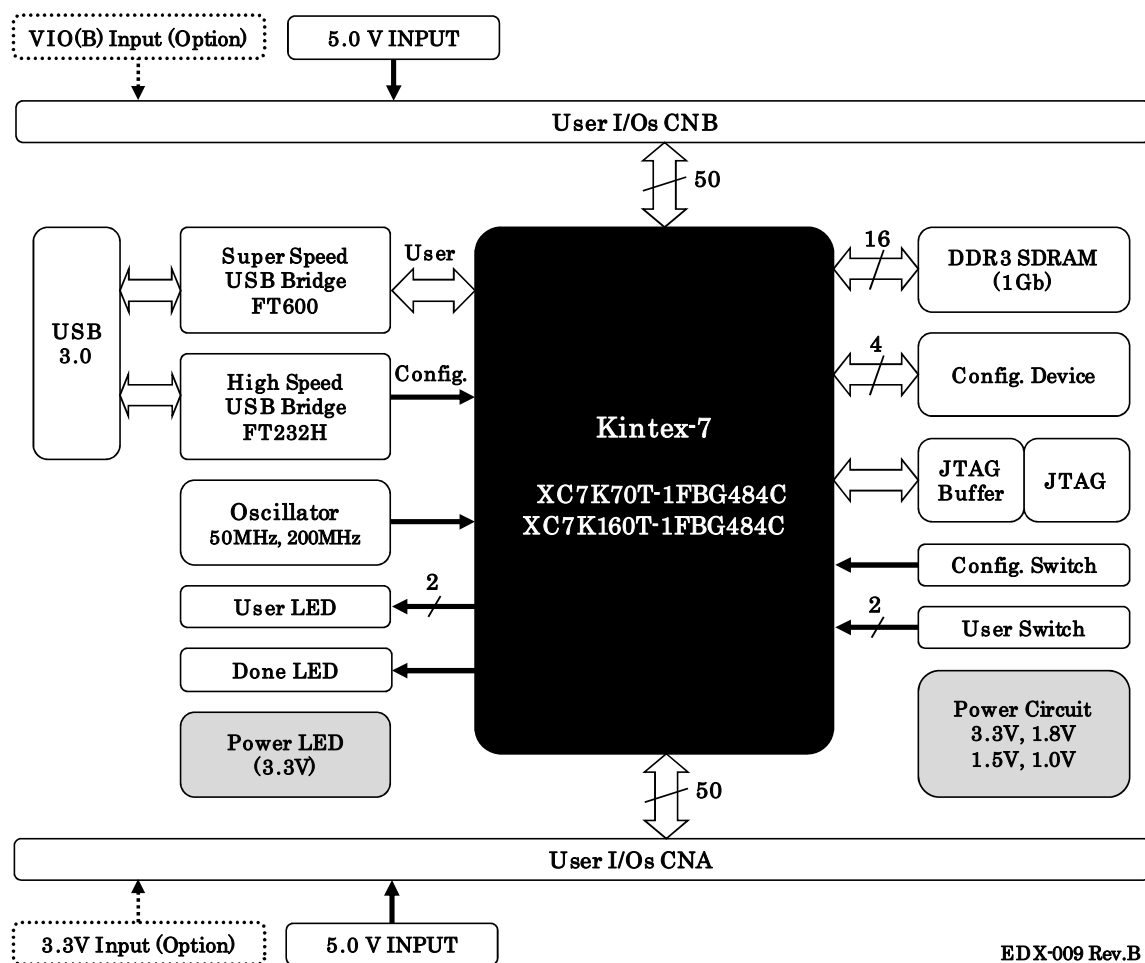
VIO(B) Input (Option)

5.0 V INPUT

User I/Os CNB

50

USB 3.0

Super Speed USB Bridge FT600

User

High Speed USB Bridge FT232H

Config.

Oscillator 50MHz, 200MHz

2

User LED

Done LED

Power LED (3.3V)

Kintex-7

XC7K70T-1FBG484C
XC7K160T-1FBG484C

16

DDR3 SDRAM (1Gb)

4

Config. Device

JTAG Buffer

JTAG

Config. Switch

2

User Switch

Power Circuit 3.3V, 1.8V 1.5V, 1.0V

50

User I/Os CNA

3.3V Input (Option)

5.0 V INPUT

EDX-009 Rev.B